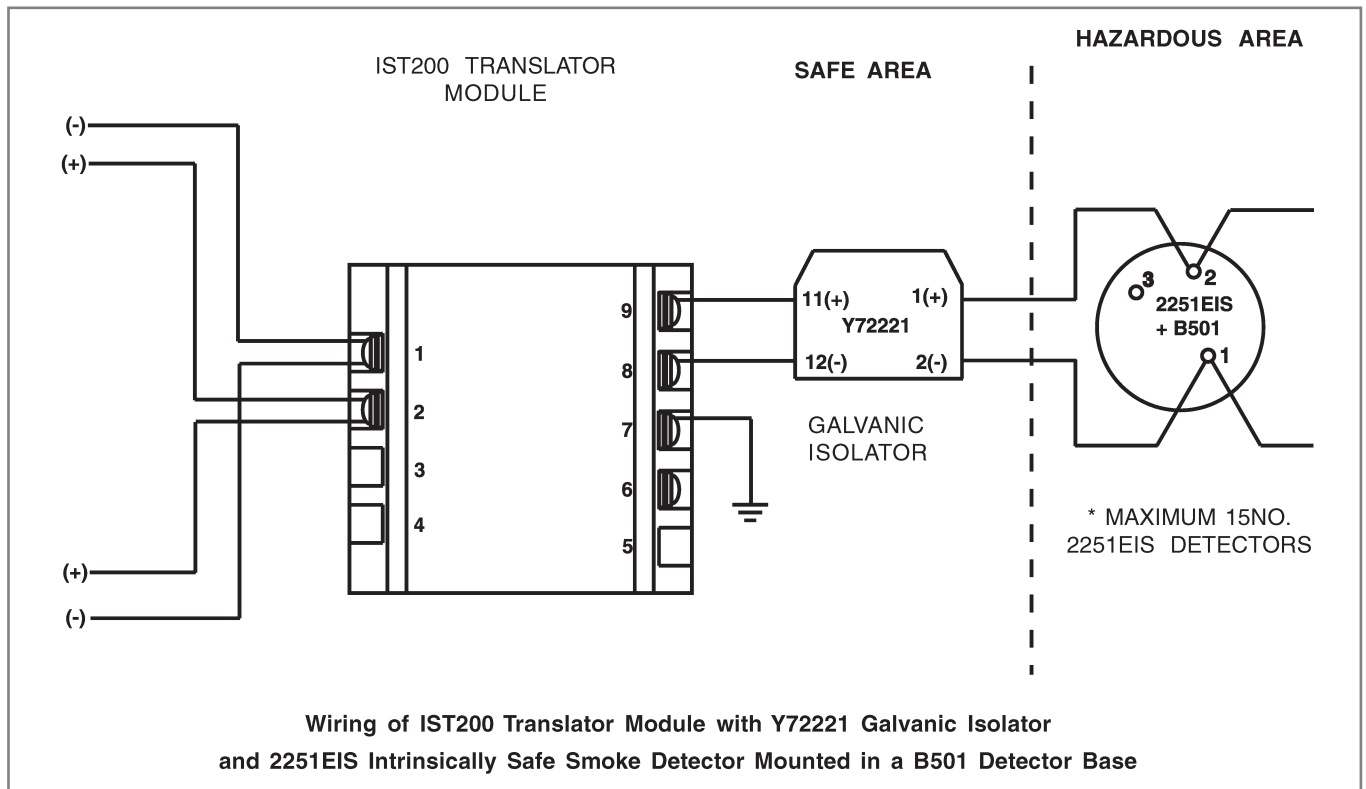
HAZARDOUS AREA

IST200 TRANSLATOR MODULE

SAFE AREA

(-)

(+)

1

2

3

4

9

8

7

6

5

11(+)

1(+)

Y72221

12(-)

2(-)

GALVANIC ISOLATOR

3

2

2251EIS + B501

1

* MAXIMUM 15NO. 2251EIS DETECTORS

(+)

(-)

Wiring of IST200 Translator Module with Y72221 Galvanic Isolator and 2251EIS Intrinsically Safe Smoke Detector Mounted in a B501 Detector Base